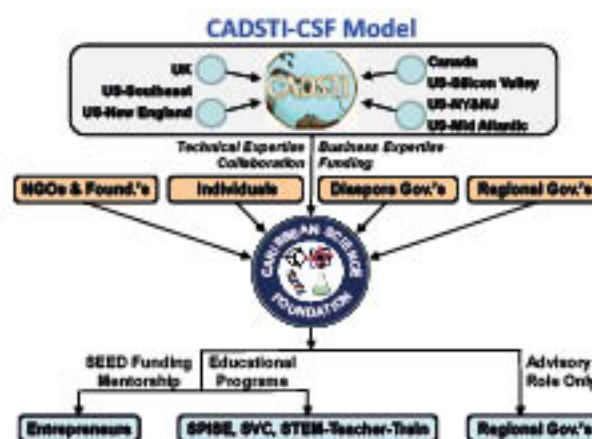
CADSTI-CSF Model

UK
US-Southeast
US-New England

CADSTI

Canada
US-Silicon Valley
US-NY&NJ
US-Mid Atlantic

Technical Expertise
Collaboration

Business Expertise
Funding

NGOs & Found.'s

Individuals

Diaspora Gov.'s

Regional Gov.'s

CARIBBEAN SCIENCE FOUNDATION

SEED Funding
Mentorship

Educational
Programs

Advisory
Role Only

Entrepreneurs

SPISE, SVC, STEM-Teacher-Train

Regional Gov.'s